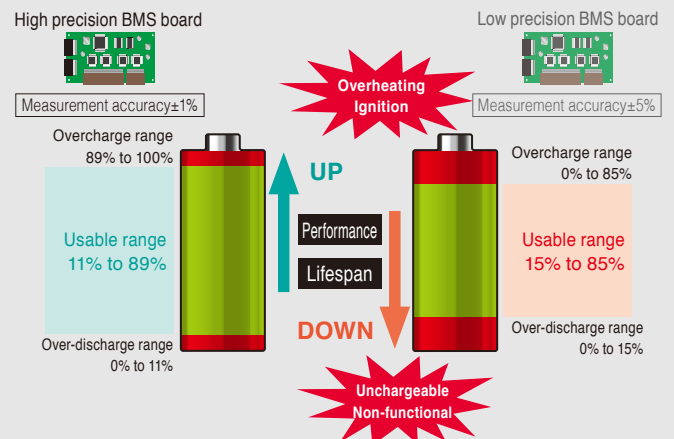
High precision BMS board

Measurement accuracy±1%

Overcharge range
89% to 100%

Usable range
11% to 89%

Over-discharge range
0% to 11%

Overheating
Ignition

UP

Performance

Lifespan

DOWN

Unchargeable
Non-functional

Low precision BMS board

Measurement accuracy±5%

Overcharge range
0% to 85%

Usable range
15% to 85%

Over-discharge range
0% to 15%